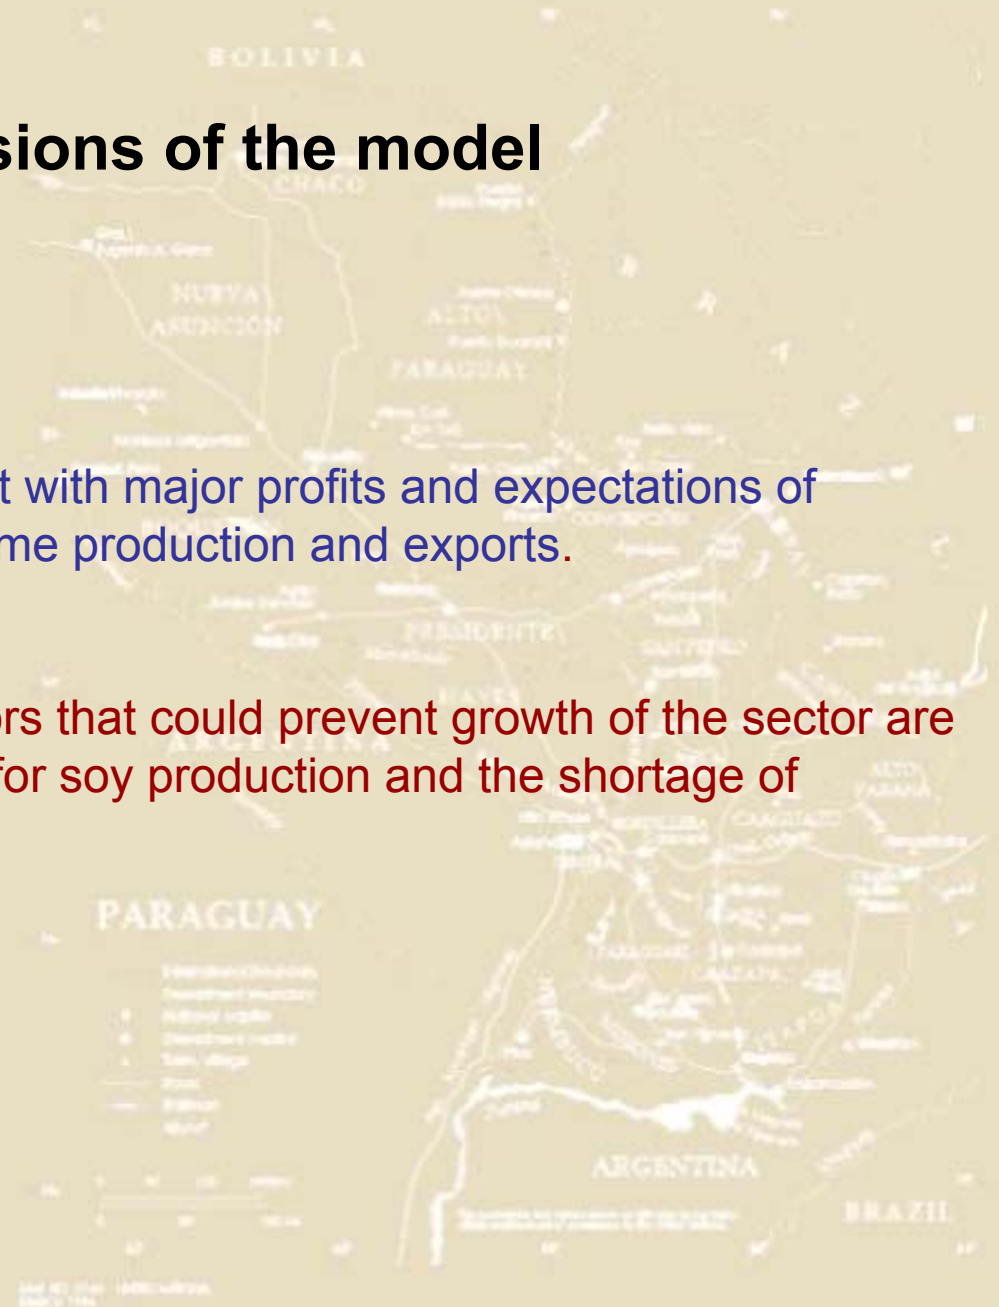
BOLIVIA

sions of the model

CHACO

NUEVA ASUNCIÓN

ALTO PARAGUAY

t with major profits and expectations of me production and exports.

PRESIDENTE HAYES

ors that could prevent growth of the sector are for soy production and the shortage of

ARGENTINA

PARAGUAY

ARGENTINA

BRAZIL